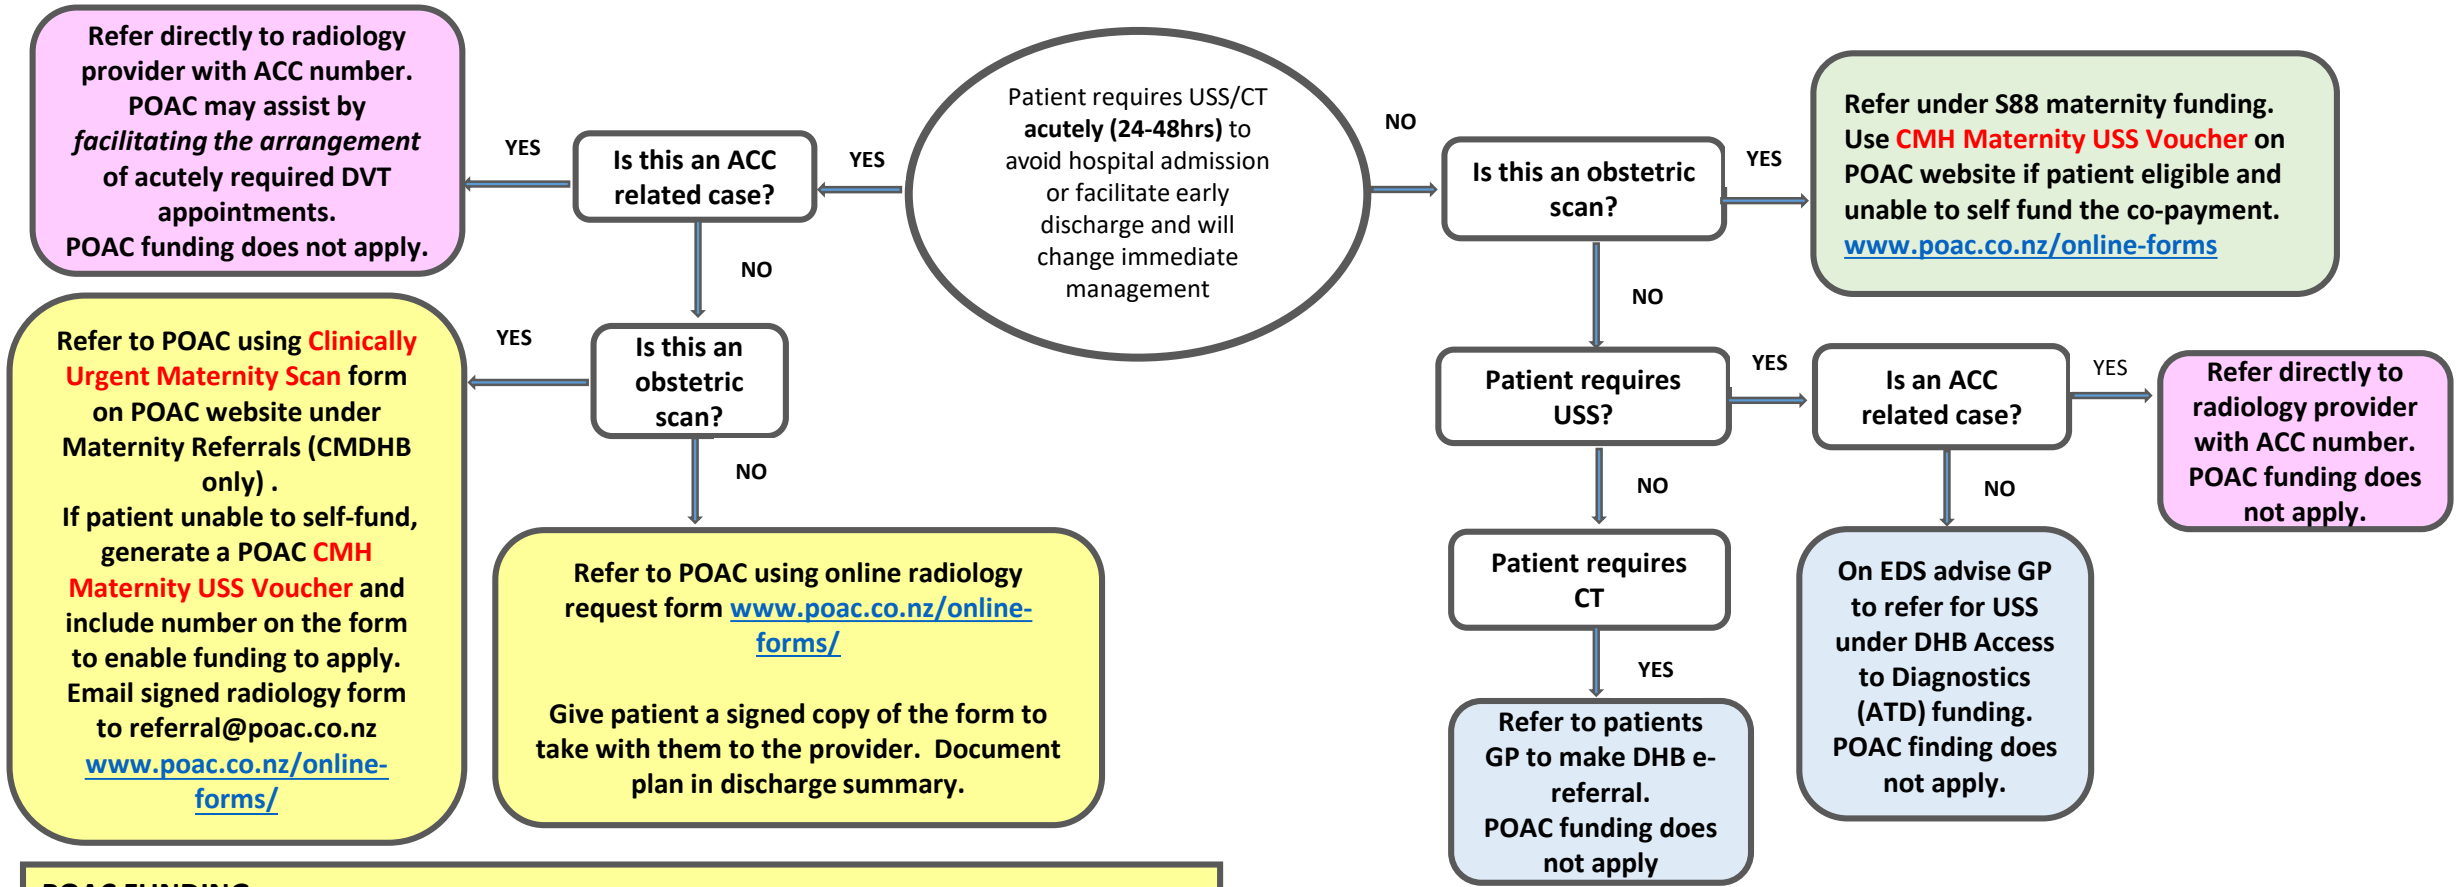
Patient requires USS/CT **acutely (24-48hrs)** to avoid hospital admission or facilitate early discharge and will change immediate management

YES

Is this an ACC related case?

YES

Refer directly to radiology provider with ACC number. POAC may assist by *facilitating the arrangement* of acutely required DVT appointments. POAC funding does not apply.

NO

Is this an obstetric scan?

YES

Refer to POAC using Clinically Urgent Maternity Scan form on POAC website under Maternity Referrals (CMDHB only) . If patient unable to self-fund, generate a POAC CMH Maternity USS Voucher and include number on the form to enable funding to apply. Email signed radiology form to referral@poac.co.nz www.poac.co.nz/online-forms/

NO

Refer to POAC using online radiology request form www.poac.co.nz/online-forms/

Give patient a signed copy of the form to take with them to the provider. Document plan in discharge summary.

NO

Is this an obstetric scan?

YES

Refer under S88 maternity funding. Use CMH Maternity USS Voucher on POAC website if patient eligible and unable to self fund the co-payment. www.poac.co.nz/online-forms

NO

Patient requires USS?

YES

Is an ACC related case?

YES

Refer directly to radiology provider with ACC number. POAC funding does not apply.

NO

On EDS advise GP to refer for USS under DHB Access to Diagnostics (ATD) funding. POAC finding does not apply.

NO

Patient requires CT

YES

Refer to patients GP to make DHB e-referral. POAC funding does not apply

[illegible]